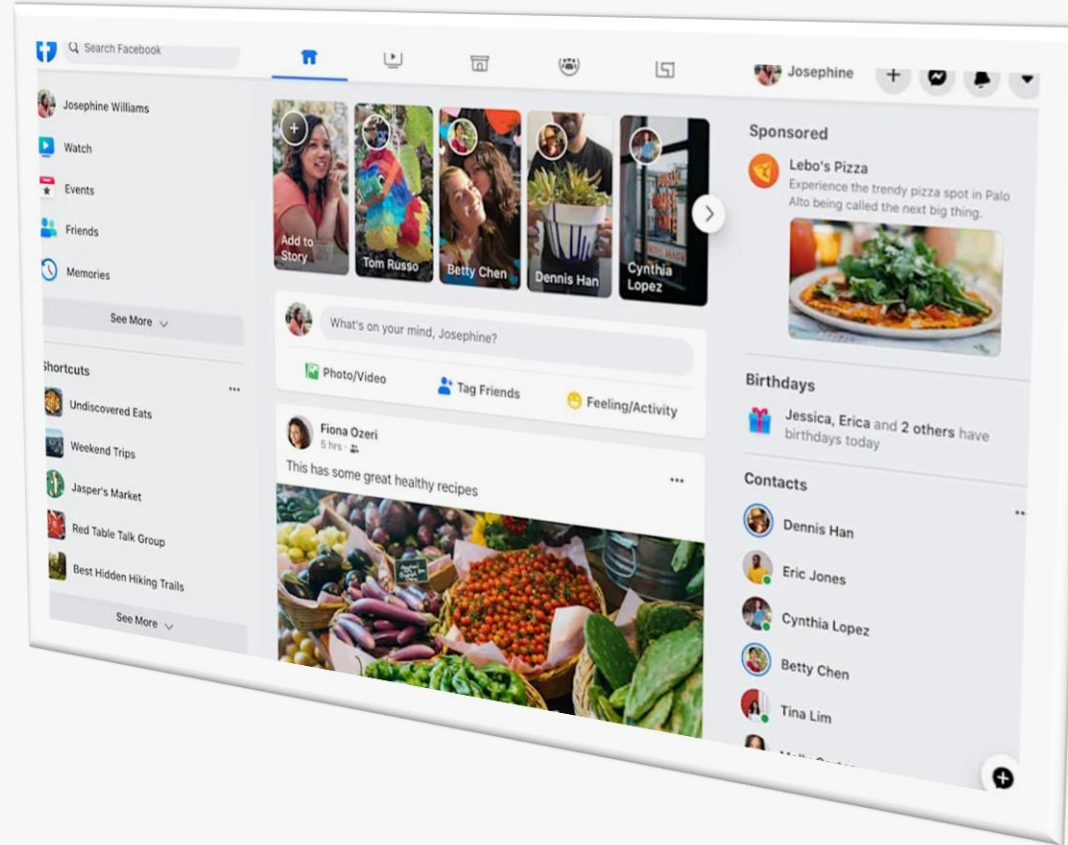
Search Facebook

Josephine

Josephine Williams

Watch

Events

Friends

Memories

See More

Shortcuts

Undiscovered Eats

Weekend Trips

Jasper's Market

Red Table Talk Group

Best Hidden Hiking Trails

See More

Add to Story

Tom Russo

Betty Chen

Dennis Han

Cynthia Lopez

What's on your mind, Josephine?

Photo/Video

Tag Friends

Feeling/Activity

Fiona Ozeri
5 hrs ·

This has some great healthy recipes

Sponsored

Lebo's Pizza
Experience the trendy pizza spot in Palo Alto being called the next big thing.

Birthdays

Jessica, Erica and 2 others have birthdays today

Contacts

Dennis Han

Eric Jones

Cynthia Lopez

Betty Chen

Tina Lim

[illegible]